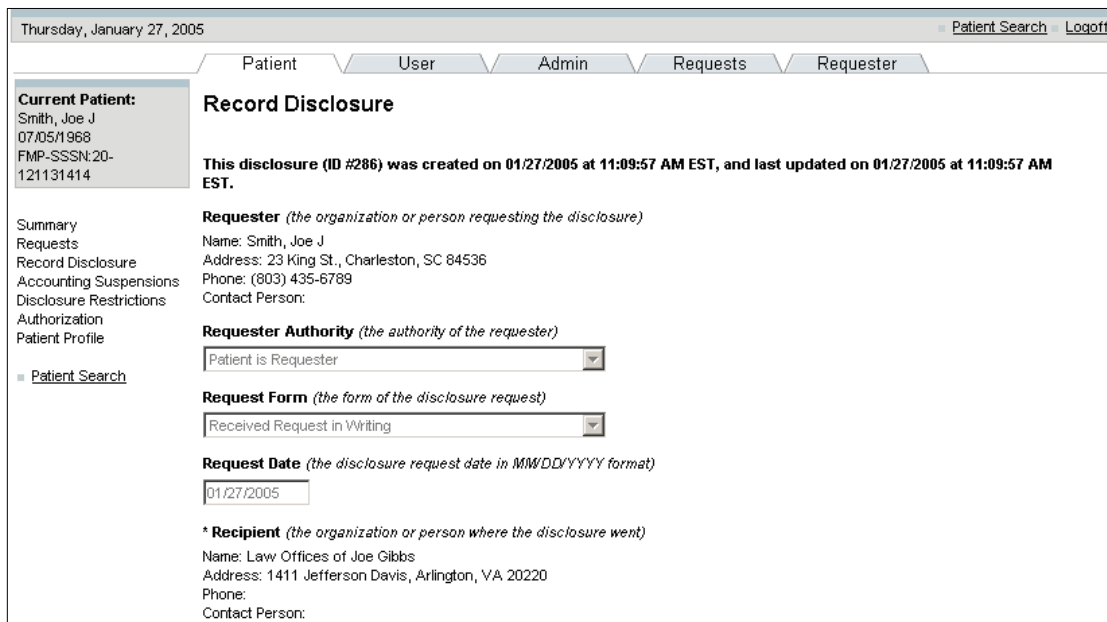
Thursday, January 27, 2005

Patient Search Logoff

Patient User Admin Requests Requester

Current Patient:
Smith, Joe J
07/05/1968
FMP-SSSN:20-121131414

Summary
Requests
Record Disclosure
Accounting Suspensions
Disclosure Restrictions
Authorization
Patient Profile

Patient Search

Record Disclosure

This disclosure (ID #286) was created on 01/27/2005 at 11:09:57 AM EST, and last updated on 01/27/2005 at 11:09:57 AM EST.

Requester (the organization or person requesting the disclosure)
Name: Smith, Joe J
Address: 23 King St., Charleston, SC 84536
Phone: (803) 435-6789
Contact Person:

Requester Authority (the authority of the requester)
Patient is Requester

Request Form (the form of the disclosure request)
Received Request in Writing

Request Date (the disclosure request date in MM/DD/YYYY format)
01/27/2005

* Recipient (the organization or person where the disclosure went)
Name: Law Offices of Joe Gibbs
Address: 1411 Jefferson Davis, Arlington, VA 20220
Phone:
Contact Person: